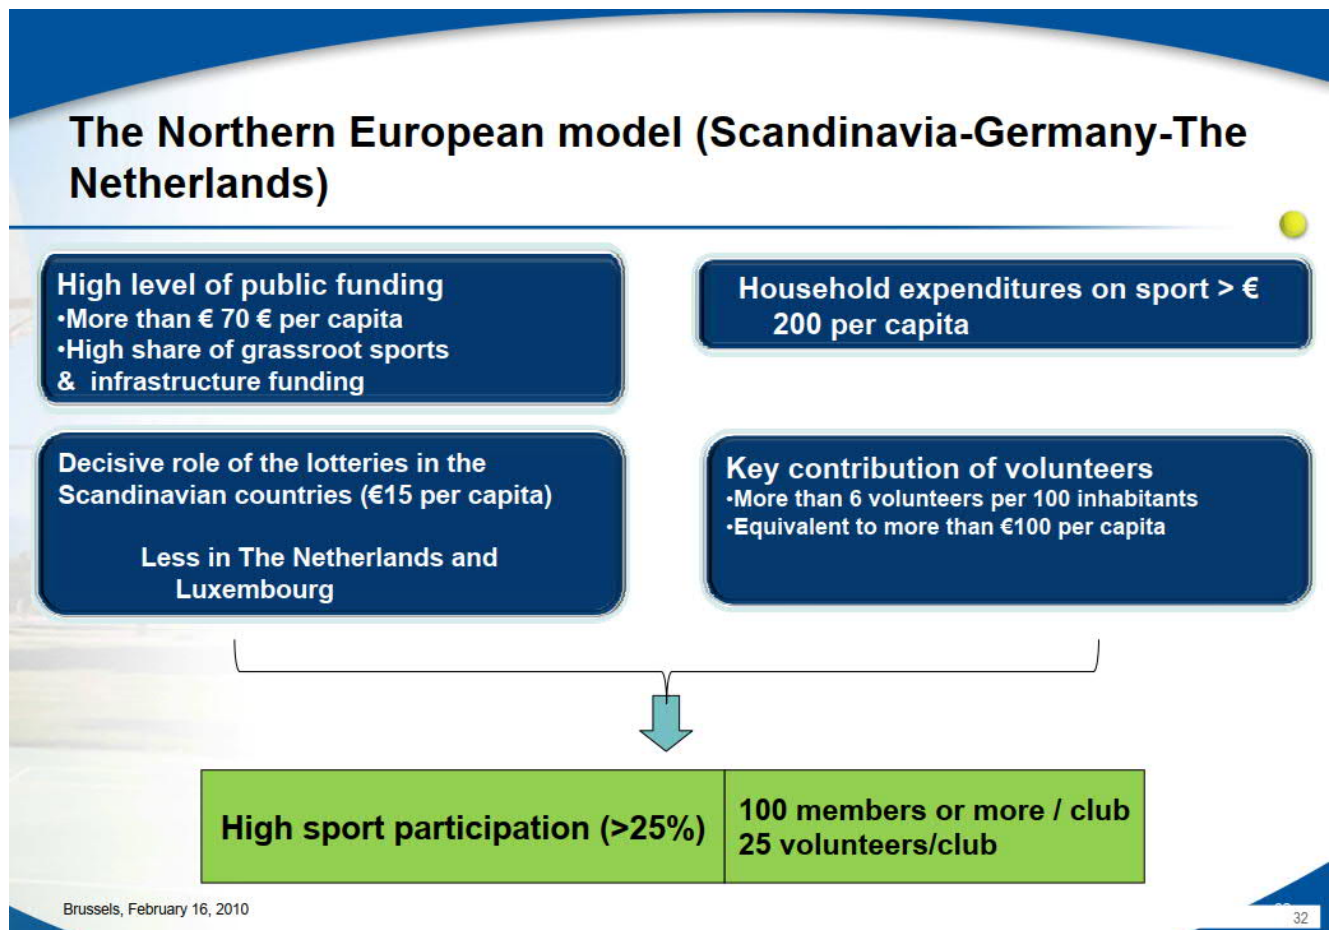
The Northern European model (Scandinavia-Germany-The Netherlands)

High level of public funding
•More than € 70 € per capita
•High share of grassroot sports & infrastructure funding

Household expenditures on sport > € 200 per capita

Decisive role of the lotteries in the Scandinavian countries (€15 per capita)

Less in The Netherlands and Luxembourg

Key contribution of volunteers
•More than 6 volunteers per 100 inhabitants
•Equivalent to more than €100 per capita

| High sport participation (>25%) | 100 members or more / club 25 volunteers/club |
|---|---|

Brussels, February 16, 2010

32